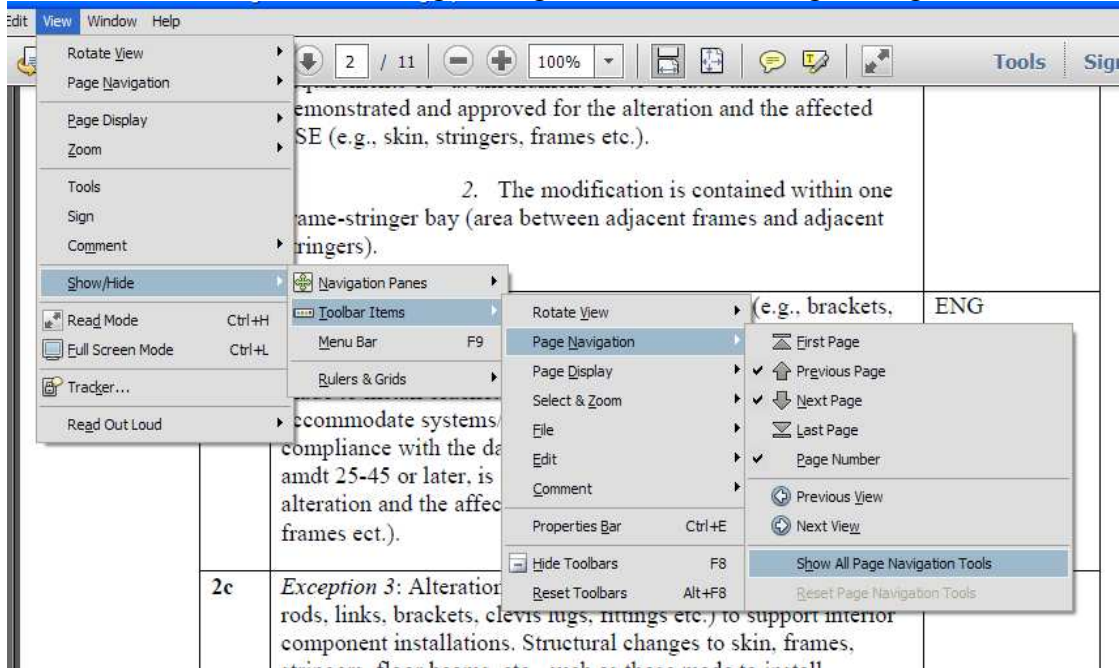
Edit View Window Help

2 / 11 100% Tools Sign

Rotate View
Page Navigation
Page Display
Zoom
Tools
Sign
Comment
Show/Hide
Read Mode Ctrl+H
Full Screen Mode Ctrl+L
Tracker...
Read Out Loud

Navigation Panes
Toolbar Items
Menu Bar F9
Rulers & Grids

Rotate View
Page Navigation
Page Display
Select & Zoom
File
Edit
Comment
Properties Bar Ctrl+E
Hide Toolbars F8
Reset Toolbars Alt+F8

First Page
Previous Page
Next Page
Last Page
Page Number
Previous View
Next View
Show All Page Navigation Tools
Reset Page Navigation Tools

emonstrated and approved for the alteration and the affected SE (e.g., skin, stringers, frames etc.).

2. The modification is contained within one rame-stringer bay (area between adjacent frames and adjacent tringers).

(e.g., brackets,

ENG

ccommodate systems/ compliance with the da amdt 25-45 or later, is alteration and the affec frames ect.).

2c

Exception 3: Alteration rods, links, brackets, clevis lugs, fittings etc.) to support interior component installations. Structural changes to skin, frames,